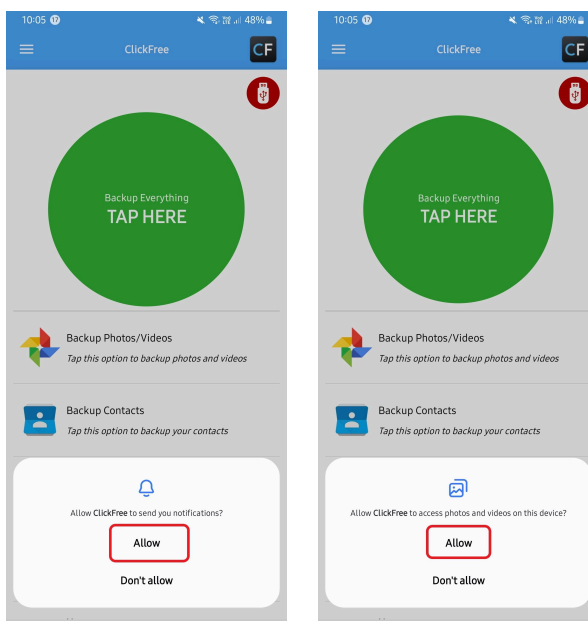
10:05 48%

ClickFree

CF

Backup Everything
TAP HERE

Backup Photos/Videos
Tap this option to backup photos and videos

Backup Contacts
Tap this option to backup your contacts

Allow ClickFree to send you notifications?

Allow

Don't allow

10:05 48%

ClickFree

CF

Backup Everything
TAP HERE

Backup Photos/Videos
Tap this option to backup photos and videos

Backup Contacts
Tap this option to backup your contacts

Allow ClickFree to access photos and videos on this device?

Allow

Don't allow